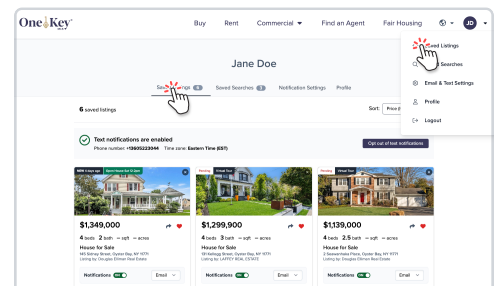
OneKey MLS

Buy Rent Commercial Find an Agent Fair Housing JD

Saved Listings
Saved Searches
Email & Text Settings
Profile
Logout

Jane Doe

Saved Listings 6 Saved Searches 1 Notification Settings Profile

6 saved listings

Sort: Price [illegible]

Text notifications are enabled
Phone number: +13605223044 Time zone: Eastern Time (EST)

Opt out of text notifications

NEW 3 days ago Open House Jul 12 2pm

$1,349,000
4 bed 2 bath -- sqft -- acres
House for Sale
145 Skinny Street, Oyster Bay, NY 11771
Listing by: Douglas Elliman Real Estate
Notifications ON Email

Pending Virtual Tour

$1,299,900
4 bed 3 bath -- sqft -- acres
House for Sale
181 Kellogg Street, Oyster Bay, NY 11771
Listing by: LAFFEY REAL ESTATE
Notifications ON Email

Pending Virtual Tour

$1,139,000
4 bed 2.5 bath -- sqft -- acres
House for Sale
3 Seawanhaka Place, Oyster Bay, NY 11771
Listing by: Douglas Elliman Real Estate
Notifications ON Email